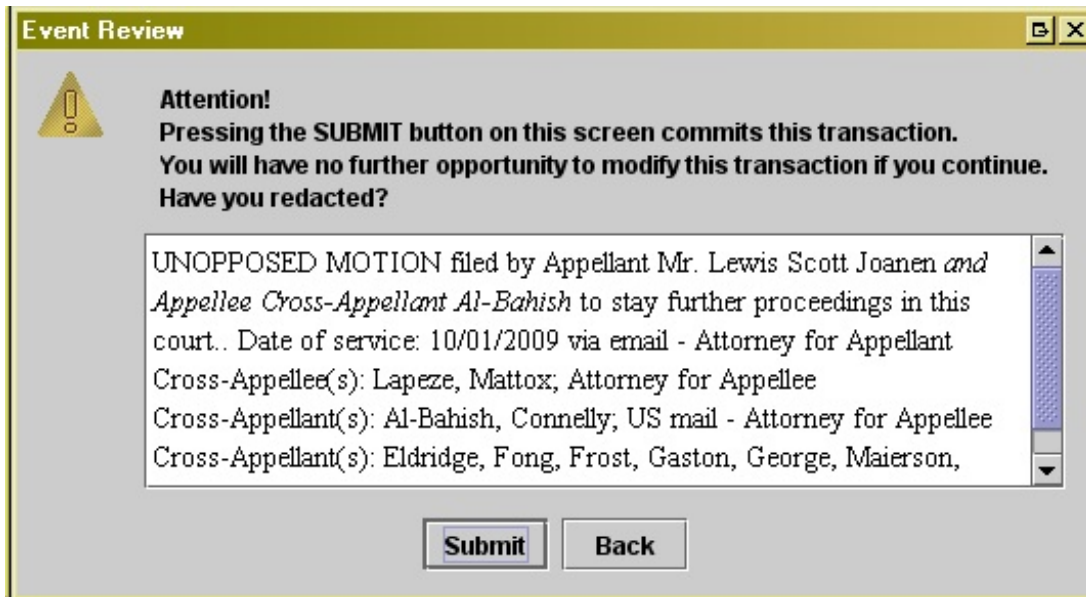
Event Review

Attention!
Pressing the SUBMIT button on this screen commits this transaction.
You will have no further opportunity to modify this transaction if you continue.
Have you redacted?

UNOPPOSED MOTION filed by Appellant Mr. Lewis Scott Joanen *and Appellee Cross-Appellant Al-Bahish* to stay further proceedings in this court.. Date of service: 10/01/2009 via email - Attorney for Appellant Cross-Appellee(s): Lapeze, Mattox; Attorney for Appellee Cross-Appellant(s): Al-Bahish, Connelly; US mail - Attorney for Appellee Cross-Appellant(s): Eldridge, Fong, Frost, Gaston, George, Maierson,

Submit Back